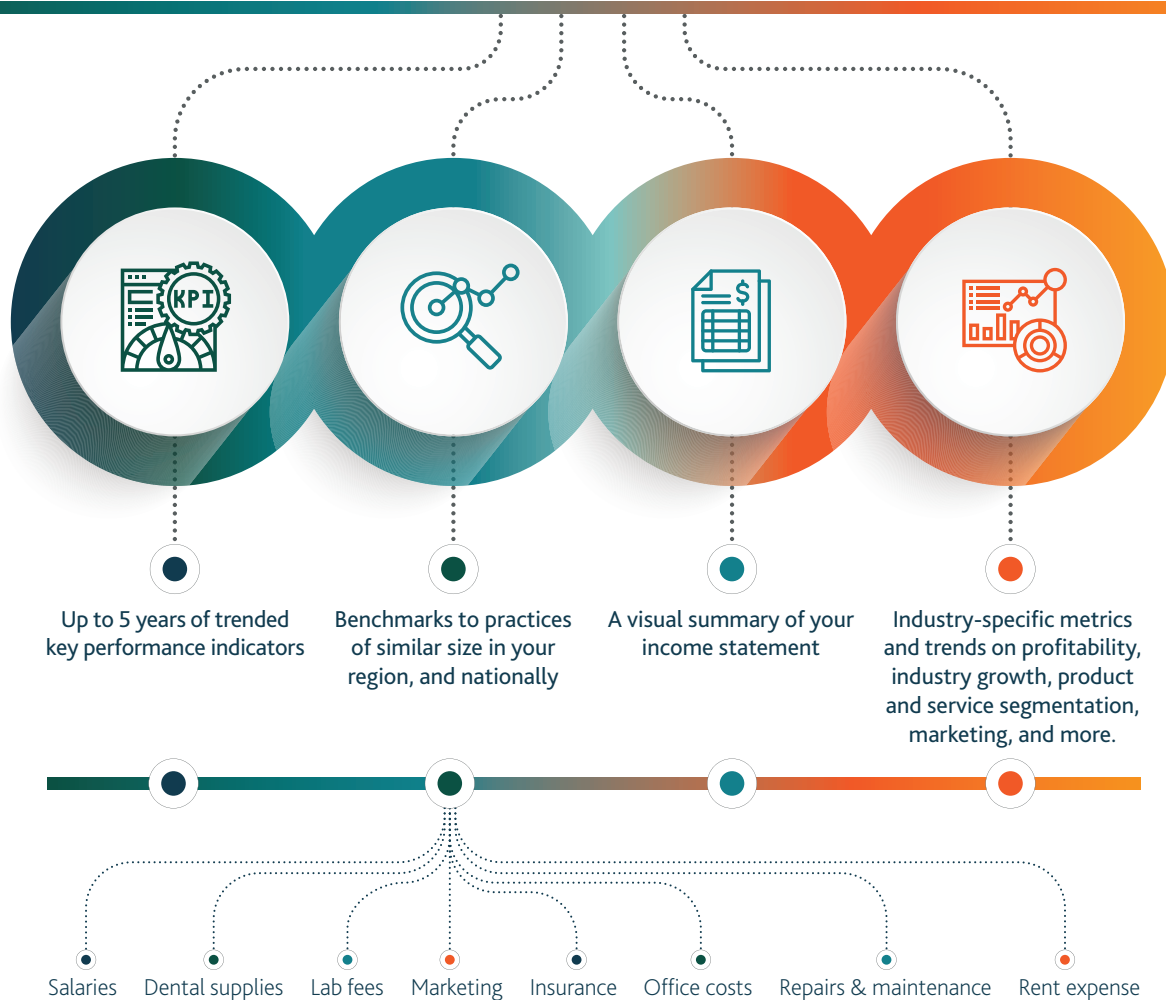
KPI

$

Up to 5 years of trended key performance indicators

Benchmarks to practices of similar size in your region, and nationally

A visual summary of your income statement

Industry-specific metrics and trends on profitability, industry growth, product and service segmentation, marketing, and more.

Salaries

Dental supplies

Lab fees

Marketing

Insurance

Office costs

Repairs & maintenance

Rent expense